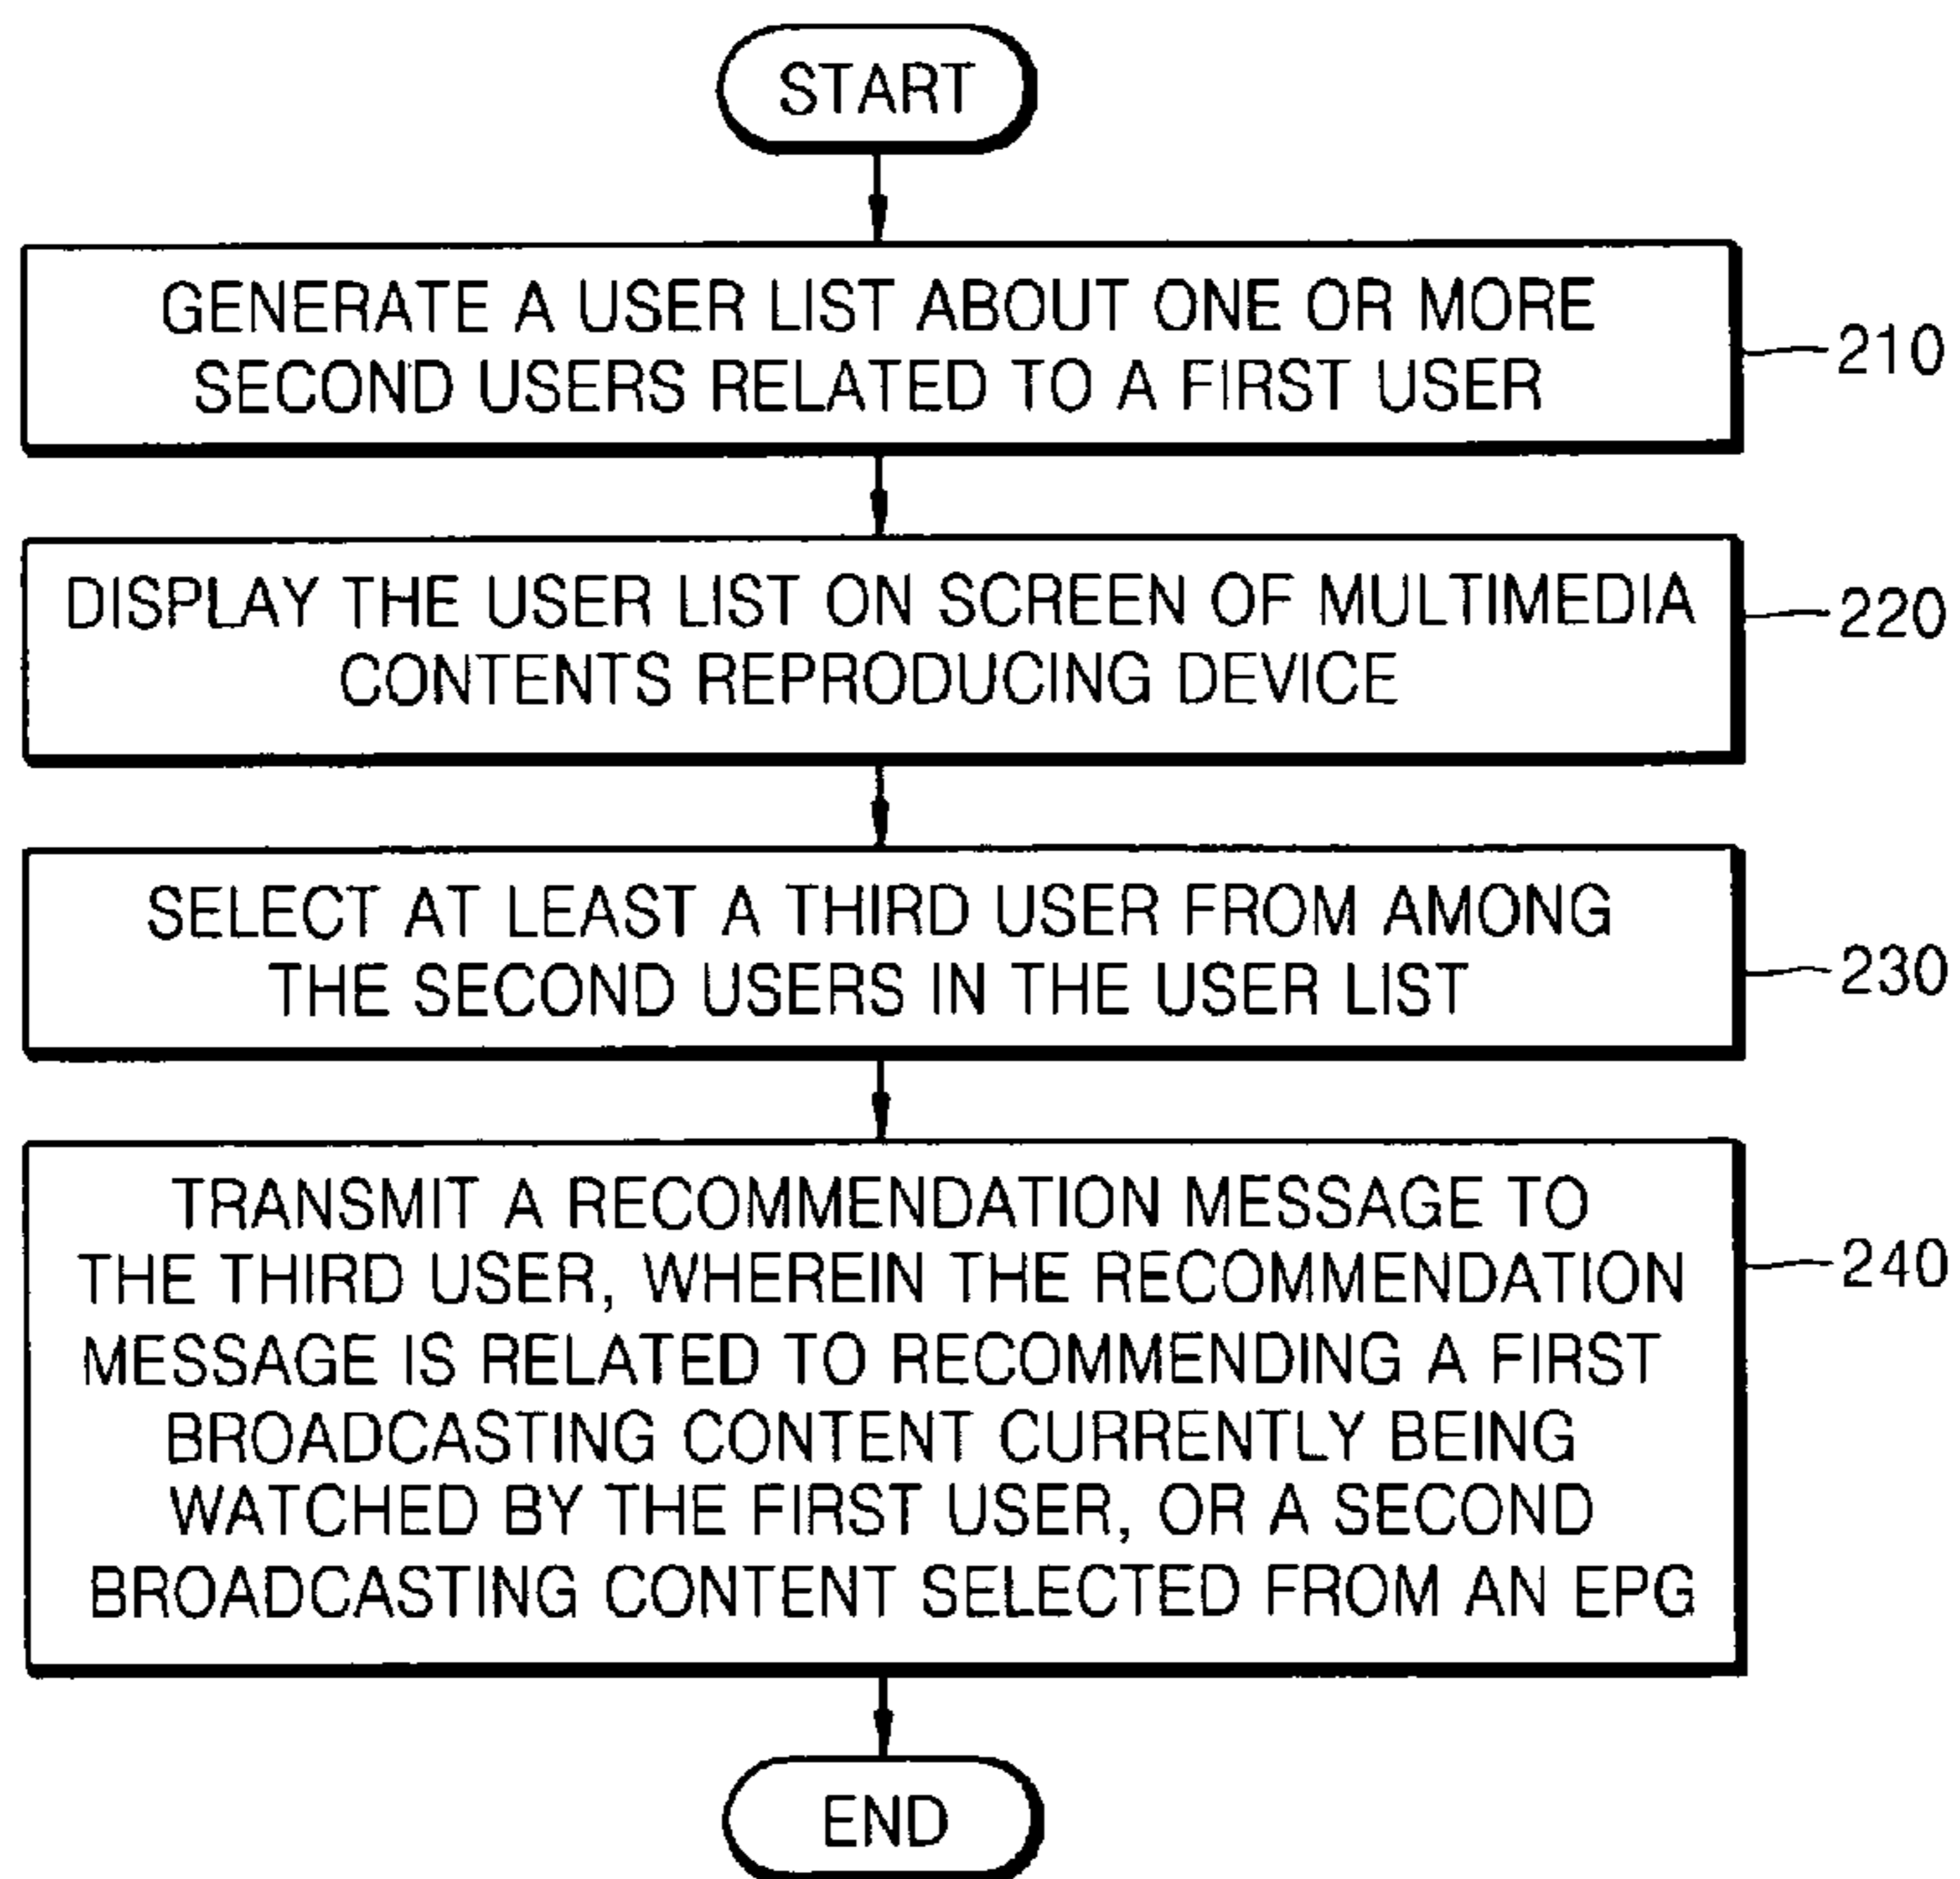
START

GENERATE A USER LIST ABOUT ONE OR MORE SECOND USERS RELATED TO A FIRST USER

210

DISPLAY THE USER LIST ON SCREEN OF MULTIMEDIA CONTENTS REPRODUCING DEVICE

220

SELECT AT LEAST A THIRD USER FROM AMONG THE SECOND USERS IN THE USER LIST

230

TRANSMIT A RECOMMENDATION MESSAGE TO THE THIRD USER, WHEREIN THE RECOMMENDATION MESSAGE IS RELATED TO RECOMMENDING A FIRST BROADCASTING CONTENT CURRENTLY BEING WATCHED BY THE FIRST USER, OR A SECOND BROADCASTING CONTENT SELECTED FROM AN EPG

240

END